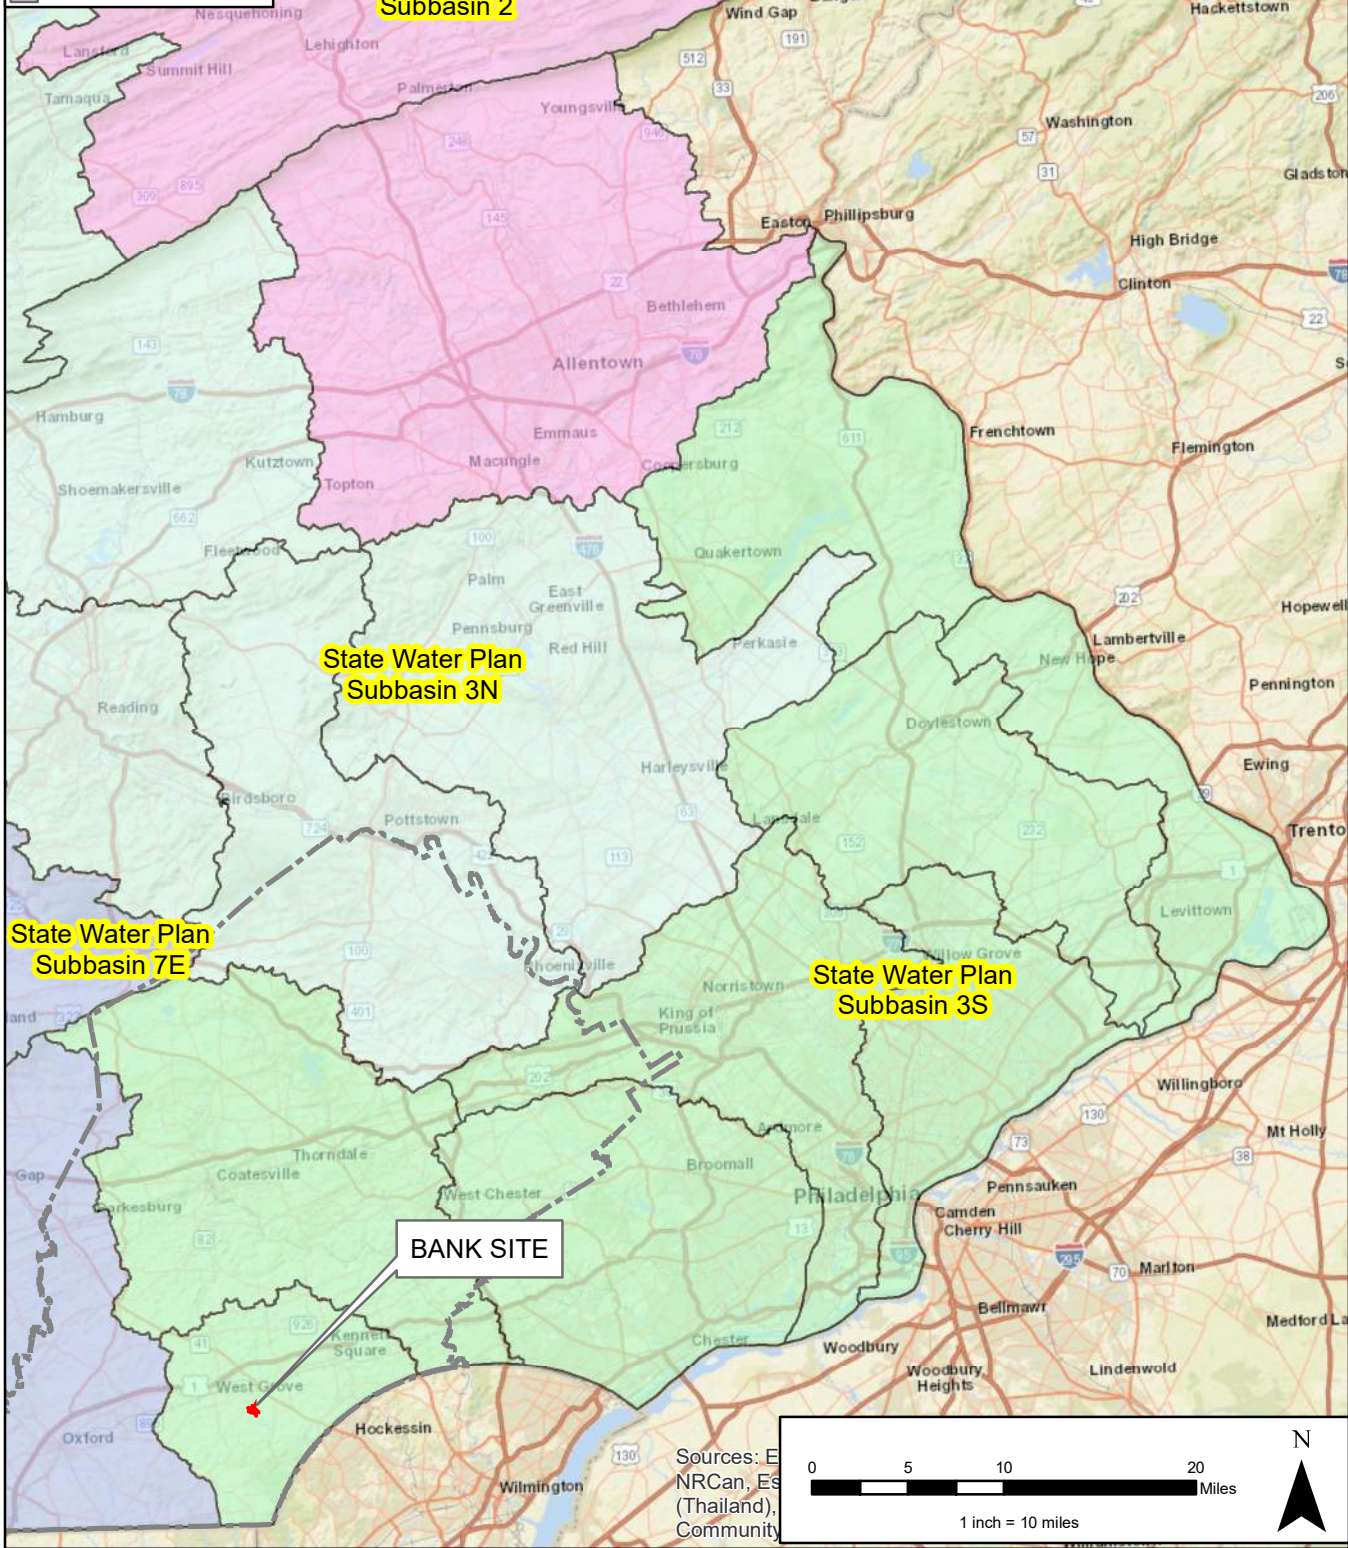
Subbasin 2

Nesquehoning
Lansford
Lehighton
Summit Hill
Tamaqua
Palmerton
Youngsville
Wind Gap
Hackettstown
Washington
Gladstone
Easton
Phillipsburg
High Bridge
Clinton
Bethlehem
Allentown
Hamburg
Kutztown
Emmaus
Macungie
Topton
Coopersburg
Frenchtown
Flemington
Shoemakersville
Fleetwood
Quakertown
Palm
East Greenville
Pennsburg
Red Hill
Perkasie
Hopewell
Lambertville
New Hope
Pennington

State Water Plan
Subbasin 3N

Reading
Doylestown
Harleysville
Ewing
Birdsboro
Pottstown
Lansdale
Trenton
Levittown
Willow Grove
Phoenixville
Norristown
King of Prussia

State Water Plan
Subbasin 7E

State Water Plan
Subbasin 3S

Willingboro
Mt Holly
Ardmore
Thorndale
Coatesville
Broomall
Gap
Parkesburg
West Chester
Philadelphia
Pennsauken
Camden
Cherry Hill
Marlton

BANK SITE

Kennett Square
Chester
Bellmawr
Medford Lakes
West Grove
Woodbury
Woodbury Heights
Lindenwold
Hockessin
Oxford
Wilmington

Sources: E
NRCan, Es
(Thailand),
Community

0 5 10 20 Miles
1 inch = 10 miles
N